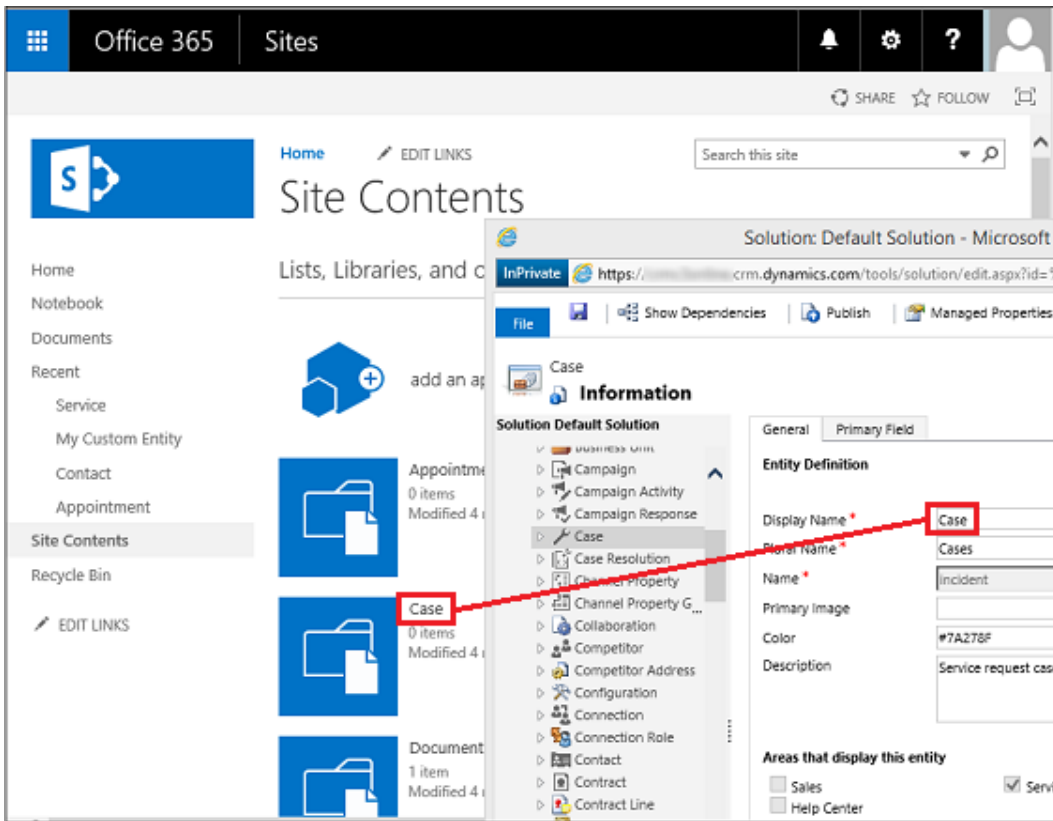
Office 365 Sites

SHARE FOLLOW

Home EDIT LINKS

Site Contents

Search this site

Home
Notebook
Documents
Recent
Service
My Custom Entity
Contact
Appointment
Site Contents
Recycle Bin
EDIT LINKS

Lists, Libraries, and c

add an ap

Appointme
0 items
Modified 4

Case
0 items
Modified 4

Document
1 item
Modified 4

Solution: Default Solution - Microsoft

InPrivate https://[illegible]crm.dynamics.com/tools/solution/edit.aspx?id=

File Show Dependencies Publish Managed Properties

Case
Information

Solution Default Solution

Business Unit
Campaign
Campaign Activity
Campaign Response
Case
Case Resolution
Channel Property
Channel Property G
Collaboration
Competitor
Competitor Address
Configuration
Connection
Connection Role
Contact
Contract
Contract Line

General Primary Field

Entity Definition

Display Name * Case
Plural Name * Cases
Name * incident
Primary Image
Color #7A278F
Description Service request cas

Areas that display this entity
Sales
Help Center
Serv